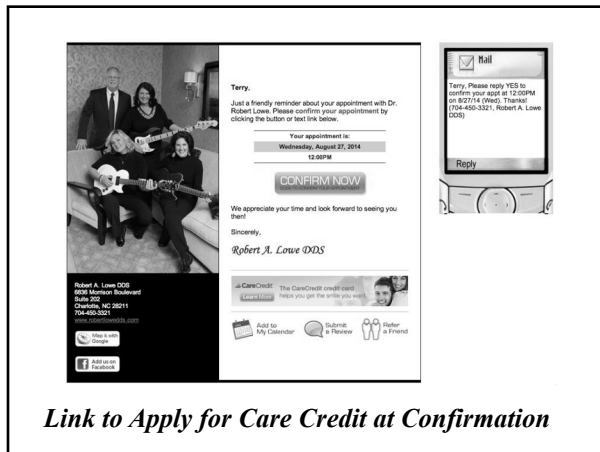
Robert A. Lowe DDS
6836 Morrison Boulevard
Suite 202
Charlotte, NC 28211
704-450-3321
www.robertlowedds.com

Map it with Google

Add us on Facebook

Terry,

Just a friendly reminder about your appointment with Dr. Robert Lowe. Please confirm your appointment by clicking the button or text link below.

Your appointment is:
Wednesday, August 27, 2014
12:00PM

CONFIRM NOW
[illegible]

We appreciate your time and look forward to seeing you then!

Sincerely,

Robert A. Lowe DDS

CareCredit Learn More The CareCredit credit card helps you get the smile you want.

Add to My Calendar

Submit a Review

Refer a Friend

Mail

Terry, Please reply YES to confirm your appt at 12:00PM on 8/27/14 (Wed). Thanks! (704-450-3321, Robert A. Lowe DDS)

Reply

Link to Apply for Care Credit at Confirmation